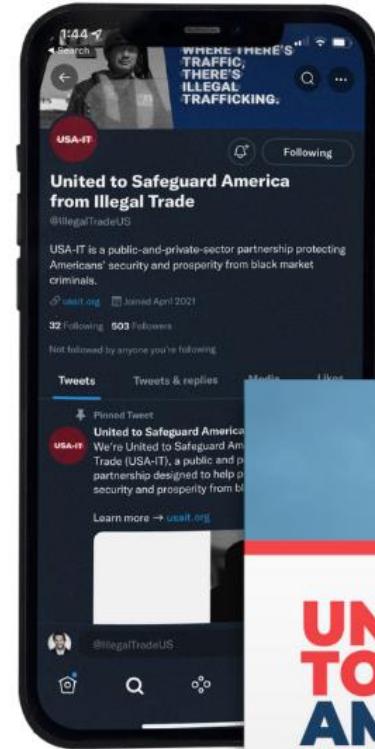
1:44
◂ Search

WHERE THERE'S TRAFFIC, THERE'S ILLEGAL TRAFFICKING.

USA-IT

Following

United to Safeguard America from Illegal Trade
@IllegalTradeUS

USA-IT is a public-and-private-sector partnership protecting Americans' security and prosperity from black market criminals.

usait.org Joined April 2021

32 Following 503 Followers

Not followed by anyone you're following

Tweets Tweets & replies Media Likes

Pinned Tweet
United to Safeguard America
We're United to Safeguard Am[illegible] Trade (USA-IT), a public and p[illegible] partnership designed to help p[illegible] security and prosperity from bl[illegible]

Learn more → usait.org

@IllegalTradeUS

UN
TO
AM